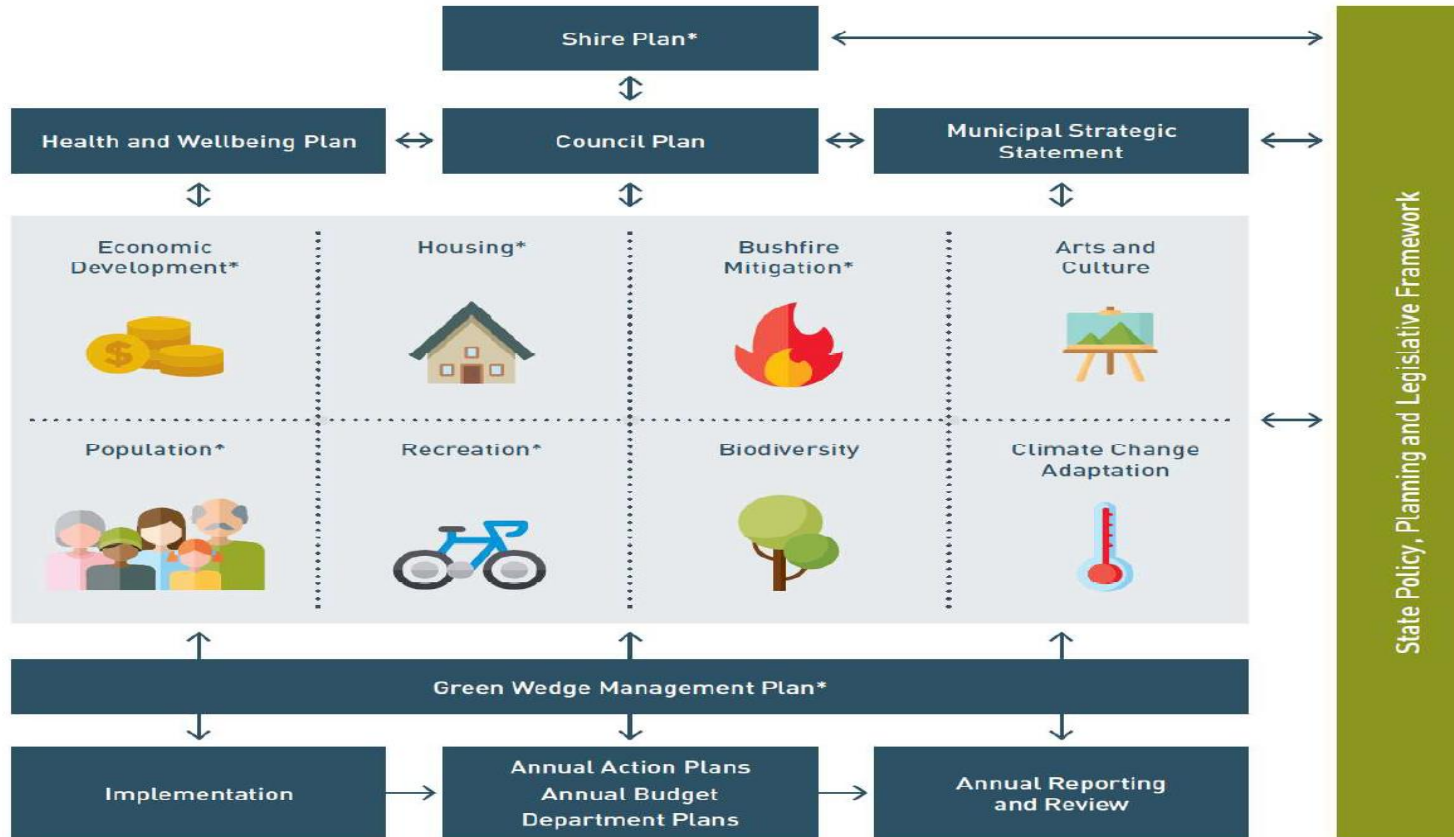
Shire Plan*

Health and Wellbeing Plan

Council Plan

Municipal Strategic Statement

Economic Development*

Housing*

Bushfire Mitigation*

Arts and Culture

Population*

Recreation*

Biodiversity

Climate Change Adaptation

Green Wedge Management Plan*

Implementation

Annual Action Plans
Annual Budget
Department Plans

Annual Reporting and Review

State Policy, Planning and Legislative Framework